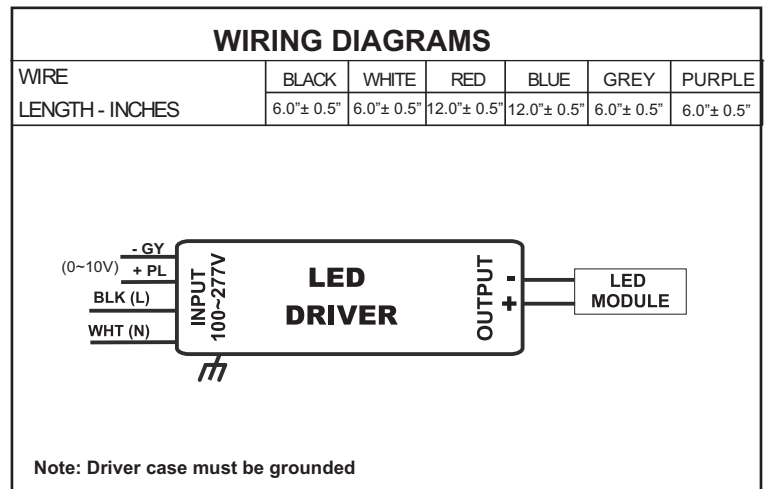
WIRING DIAGRAMS

| WIRE | BLACK | WHITE | RED | BLUE | GREY | PURPLE |
|---|---|---|---|---|---|---|
| LENGTH - INCHES | 6.0"± 0.5" | 6.0"± 0.5" | 12.0"± 0.5" | 12.0"± 0.5" | 6.0"± 0.5" | 6.0"± 0.5" |

- GY
(0~10V) + PL
BLK (L)
WHT (N)

INPUT
100~277V

LED
DRIVER

OUTPUT
-
+

LED
MODULE

Note: Driver case must be grounded